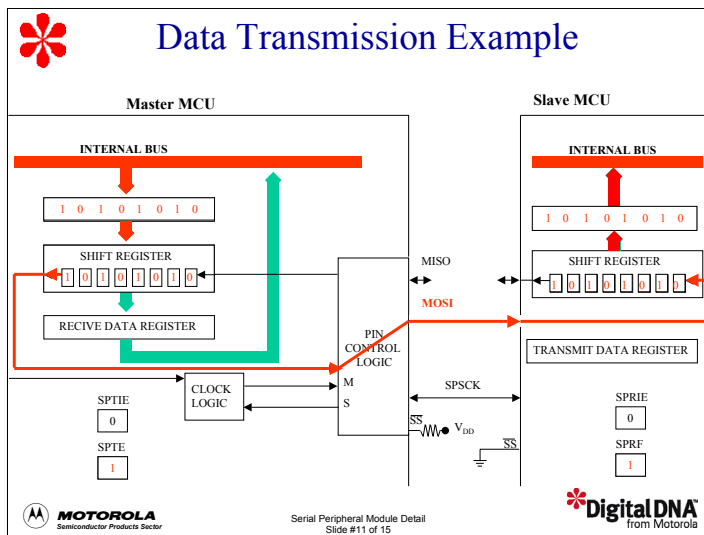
Data Transmission Example

Master MCU

INTERNAL BUS

1 0 1 0 1 0 1 0

SHIFT REGISTER

1 0 1 0 1 0 1 0

RECIVE DATA REGISTER

PIN CONTROL LOGIC

MISO

MOSI

M

S

CLOCK LOGIC

SPTIE

0

SPTE

1

SPSCK

$\overline{SS}$

$V_{DD}$

$\overline{SS}$

Slave MCU

INTERNAL BUS

1 0 1 0 1 0 1 0

SHIFT REGISTER

1 0 1 0 1 0 1 0

TRANSMIT DATA REGISTER

SPRIE

0

SPRF

1

MOTOROLA
Semiconductor Products Sector

Serial Peripheral Module Detail
Slide #11 of 15

DigitalDNA™
from Motorola